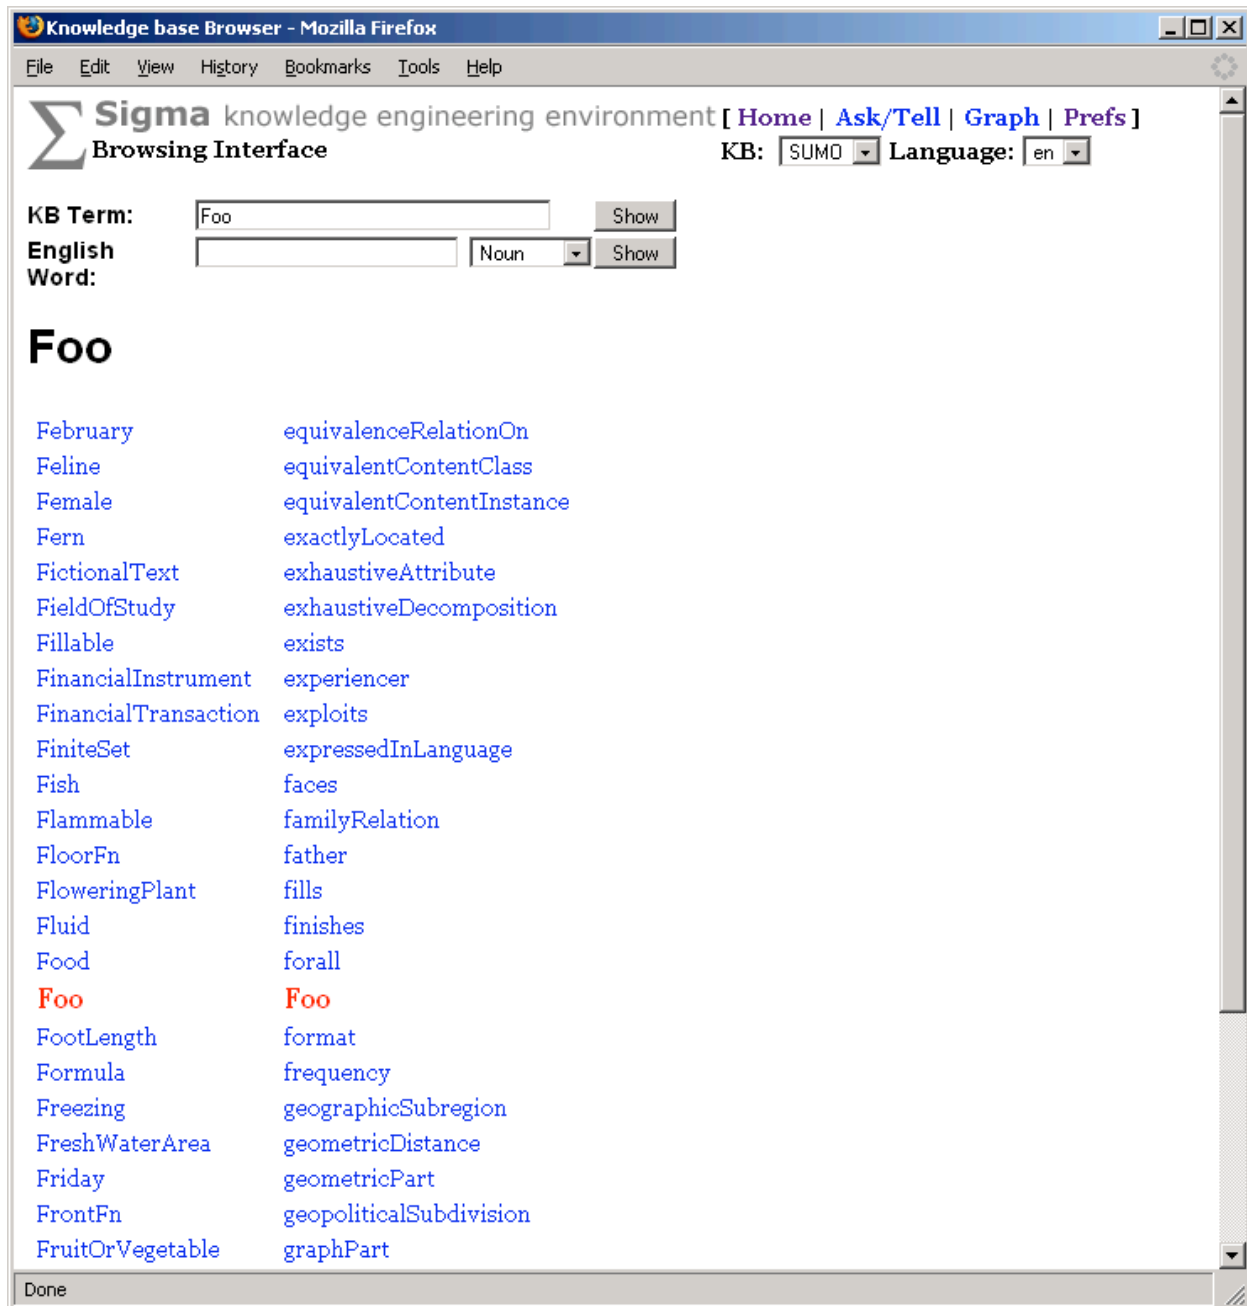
Knowledge base Browser - Mozilla Firefox

File Edit View History Bookmarks Tools Help

Sigma knowledge engineering environment [ Home | Ask/Tell | Graph | Prefs ]
Browsing Interface
KB: SUMO Language: en

KB Term: Foo Show
English Word: Noun Show

Foo

| February | equivalenceRelationOn |
|---|---|
| Feline | equivalentContentClass |
| Female | equivalentContentInstance |
| Fern | exactlyLocated |
| FictionalText | exhaustiveAttribute |
| FieldOfStudy | exhaustiveDecomposition |
| Fillable | exists |
| FinancialInstrument | experiencer |
| FinancialTransaction | exploits |
| FiniteSet | expressedInLanguage |
| Fish | faces |
| Flammable | familyRelation |
| FloorFn | father |
| FloweringPlant | fills |
| Fluid | finishes |
| Food | forall |
| Foo | Foo |
| FootLength | format |
| Formula | frequency |
| Freezing | geographicSubregion |
| FreshWaterArea | geometricDistance |
| Friday | geometricPart |
| FrontFn | geopoliticalSubdivision |
| FruitOrVegetable | graphPart |

Done